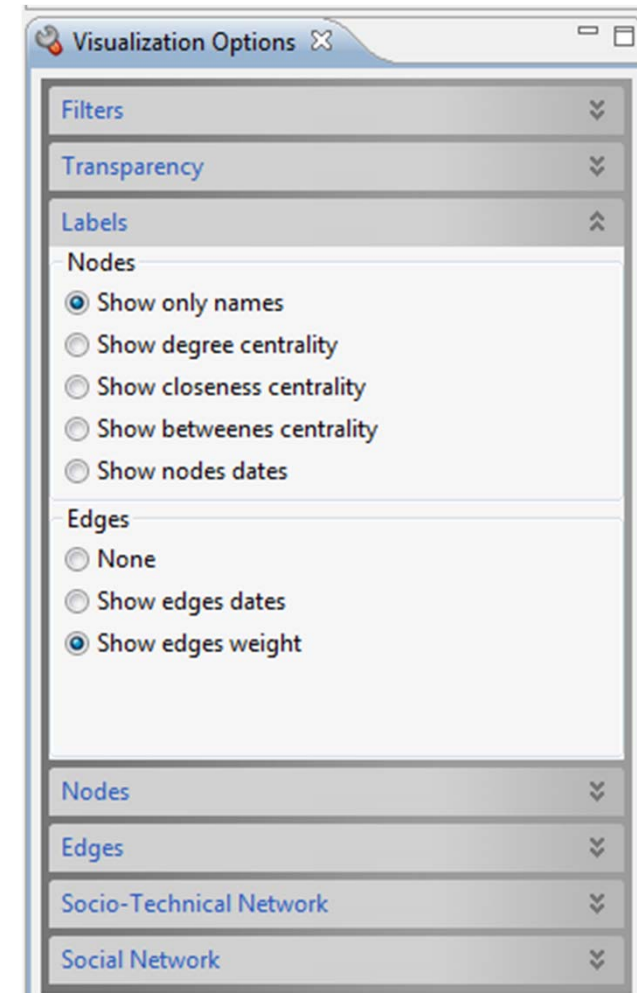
Visualization Options

Filters

Transparency

Labels

Nodes

Show only names

Show degree centrality

Show closeness centrality

Show betweenes centrality

Show nodes dates

Edges

None

Show edges dates

Show edges weight

Nodes

Edges

Socio-Technical Network

Social Network